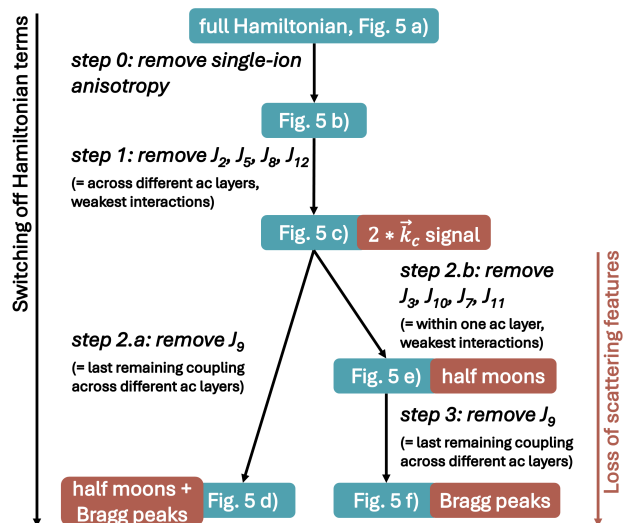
Switching off Hamiltonian terms

full Hamiltonian, Fig. 5 a)

step 0: remove single-ion anisotropy

Fig. 5 b)

step 1: remove $J_2$, $J_5$, $J_8$, $J_{12}$
(= across different ac layers, weakest interactions)

Fig. 5 c) $2 * \vec{k}_c$ signal

step 2.a: remove $J_9$
(= last remaining coupling across different ac layers)

step 2.b: remove $J_3$, $J_{10}$, $J_7$, $J_{11}$
(= within one ac layer, weakest interactions)

Fig. 5 e) half moons

step 3: remove $J_9$
(= last remaining coupling across different ac layers)

half moons + Bragg peaks Fig. 5 d)

Fig. 5 f) Bragg peaks

Loss of scattering features